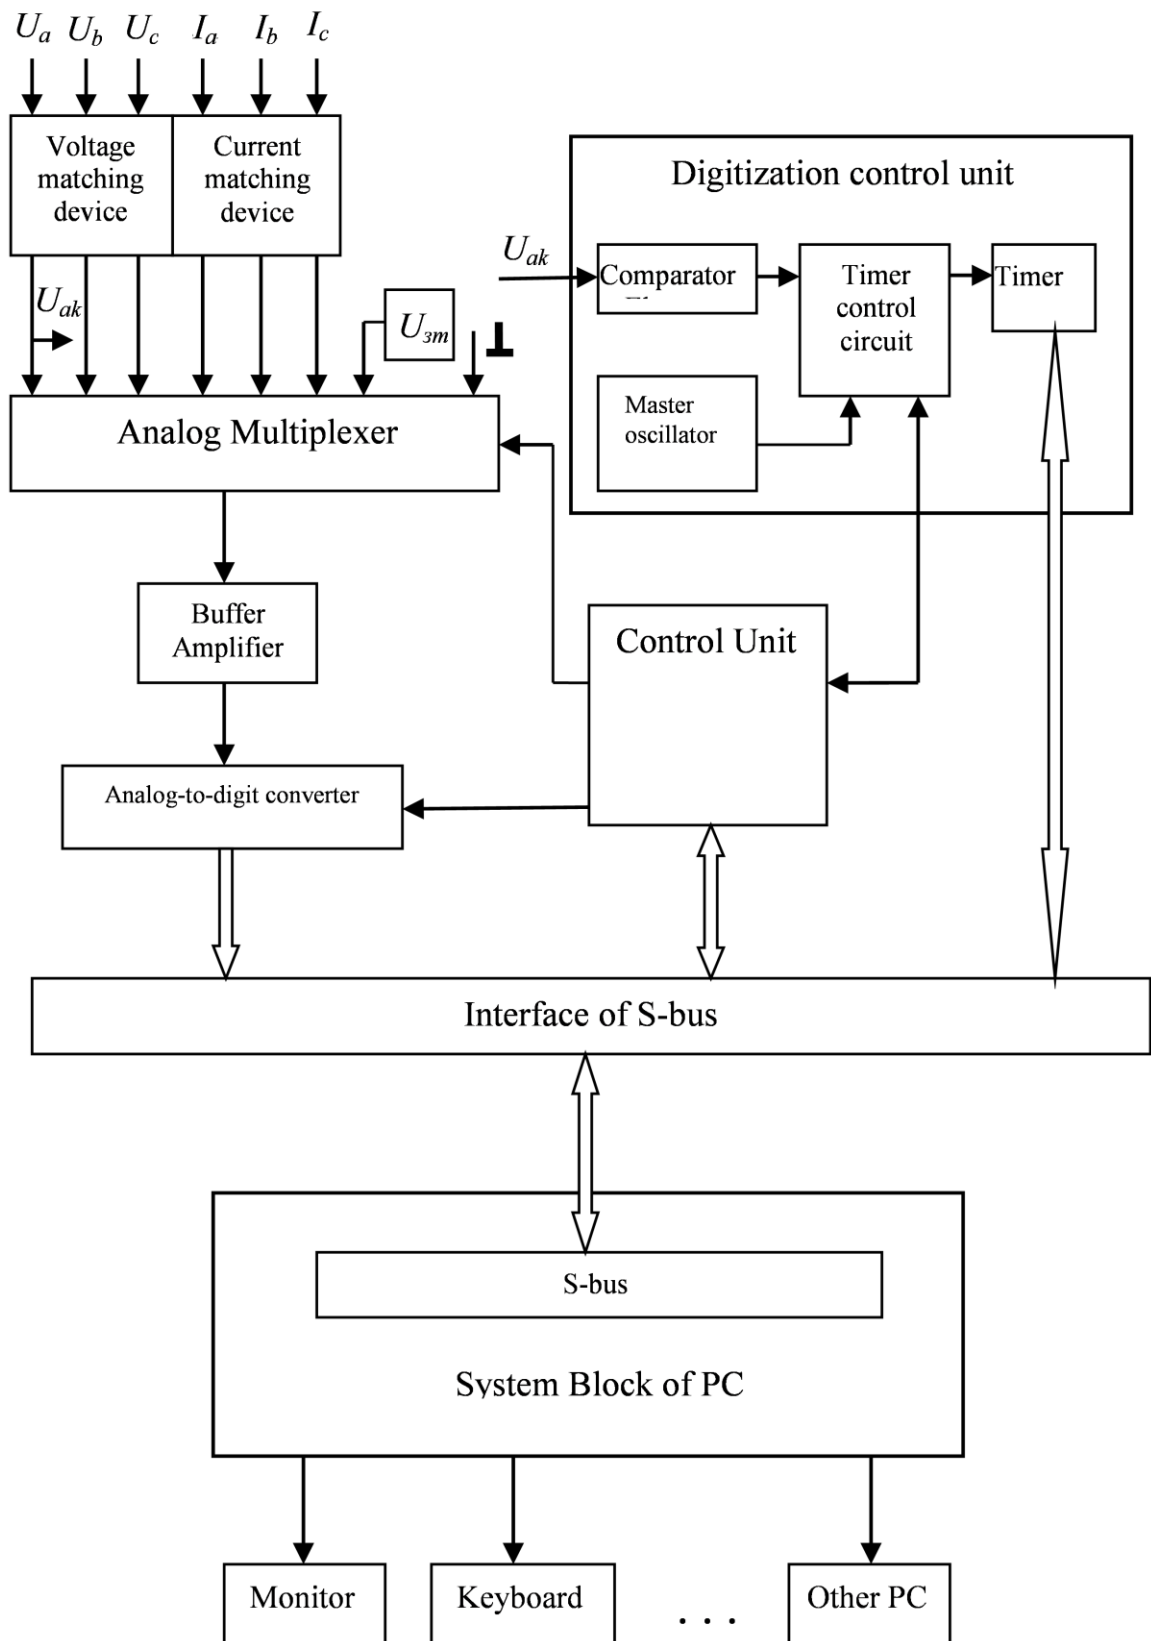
$U_a$ $U_b$ $U_c$ $I_a$ $I_b$ $I_c$

Voltage matching device

Current matching device

$U_{ak}$

$U_{зт}$

Analog Multiplexer

Digitization control unit

$U_{ak}$

Comparator

Timer control circuit

Timer

Master oscillator

Buffer Amplifier

Control Unit

Analog-to-digit converter

Interface of S-bus

S-bus

System Block of PC

Monitor

Keyboard

. . .

Other PC